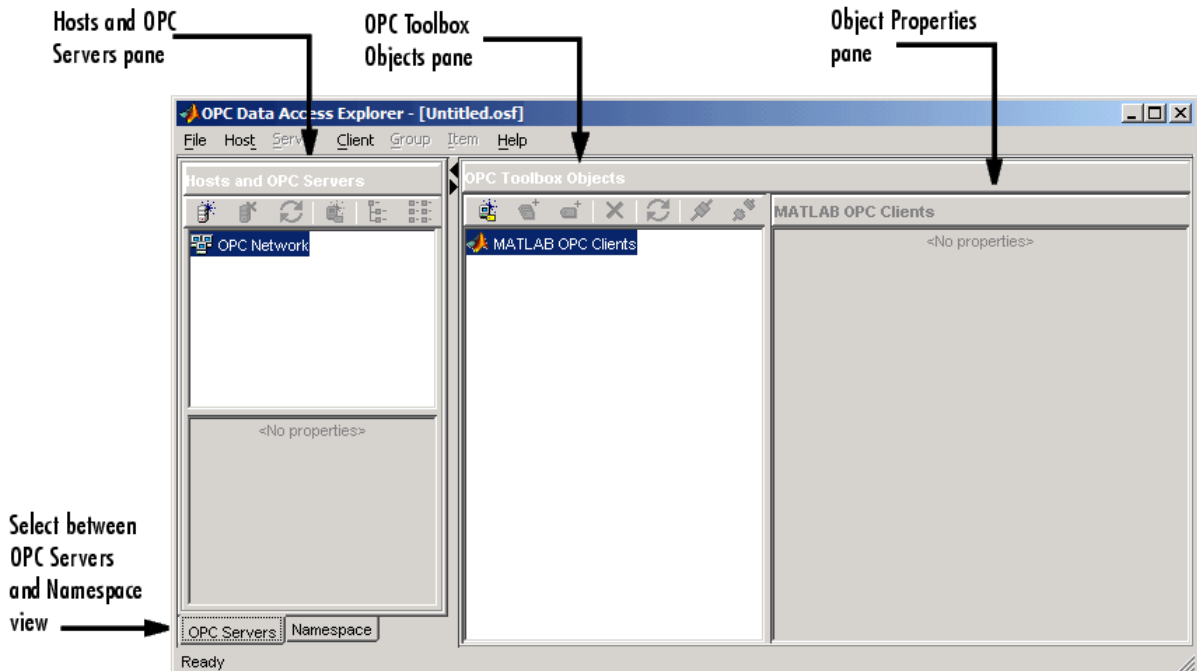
Hosts and OPC Servers pane

OPC Toolbox Objects pane

Object Properties pane

OPC Data Access Explorer - [Untitled.osf]

File Host Server Client Group Item Help

Hosts and OPC Servers

OPC Network

<No properties>

OPC Toolbox Objects

MATLAB OPC Clients

MATLAB OPC Clients

<No properties>

Select between OPC Servers and Namespace view

OPC Servers Namespace

Ready